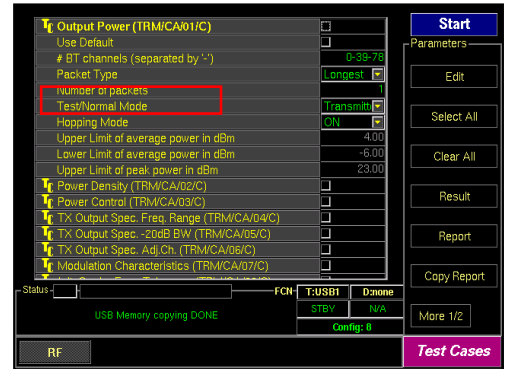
Output Power (TRM/CA/01/C)
Use Default
# BT channels (separated by '-') 0-39-78
Packet Type Longest
Number of packets 1
Test/Normal Mode Transmitt
Hopping Mode ON
Upper Limit of average power in dBm 4.00
Lower Limit of average power in dBm -6.00
Upper Limit of peak power in dBm 23.00
Power Density (TRM/CA/02/C)
Power Control (TRM/CA/03/C)
TX Output Spec. Freq. Range (TRM/CA/04/C)
TX Output Spec. -20dB BW (TRM/CA/05/C)
TX Output Spec. Adj.Ch. (TRM/CA/06/C)
Modulation Characteristics (TRM/CA/07/C)

Start
Parameters
Edit
Select All
Clear All
Result
Report
Copy Report
More 1/2

Status
FCN
T:USB1
D:none
STBY
N/A
Config: 8
USB Memory copying DONE

RF
Test Cases